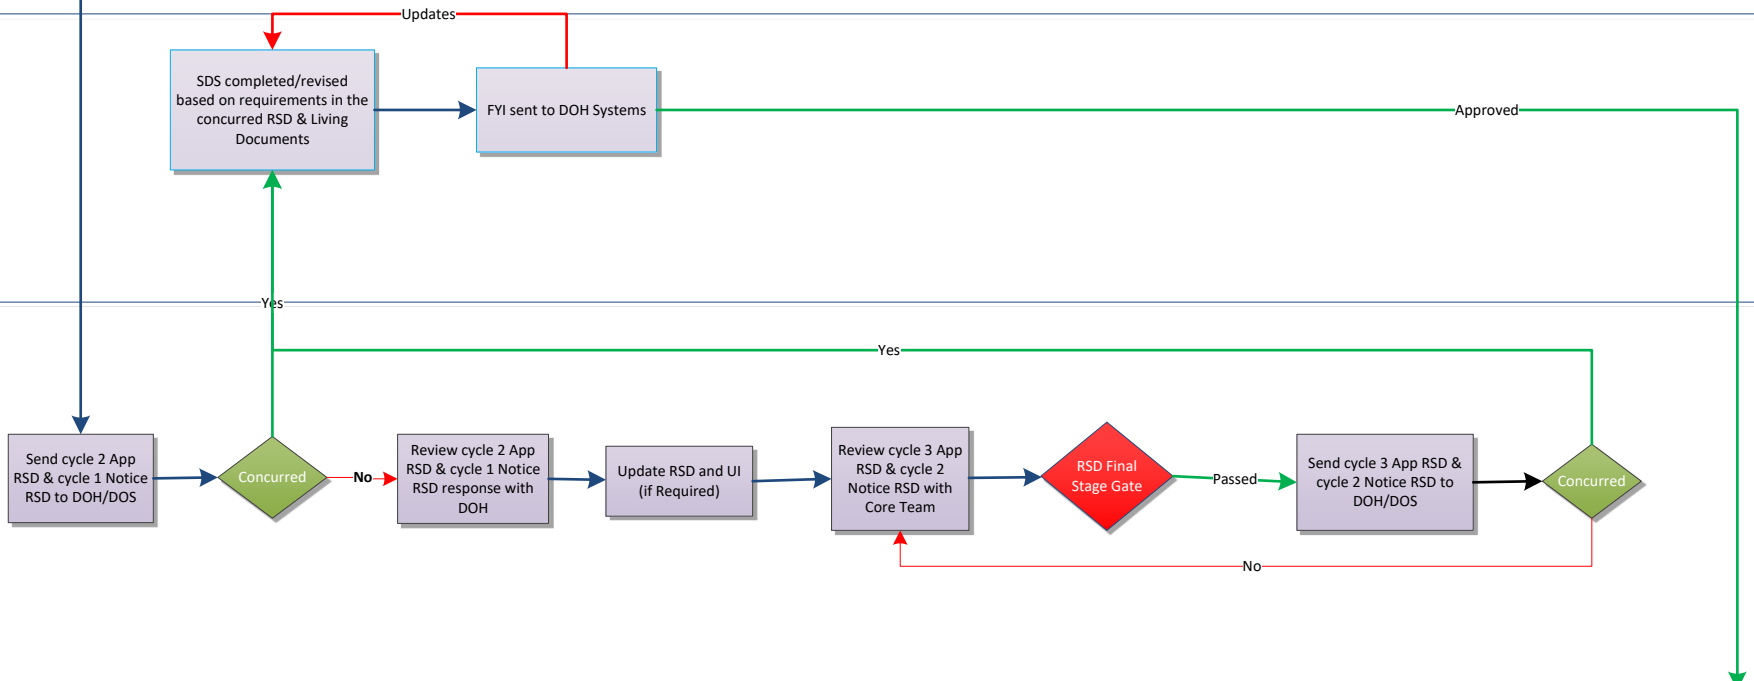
Updates

SDS completed/revised based on requirements in the concurred RSD & Living Documents

FYI sent to DOH Systems

Approved

Yes

Yes

Send cycle 2 App RSD & cycle 1 Notice RSD to DOH/DOS

Concurred

No

Review cycle 2 App RSD & cycle 1 Notice RSD response with DOH

Update RSD and UI (if Required)

Review cycle 3 App RSD & cycle 2 Notice RSD with Core Team

RSD Final Stage Gate

Passed

Send cycle 3 App RSD & cycle 2 Notice RSD to DOH/DOS

Concurred

No